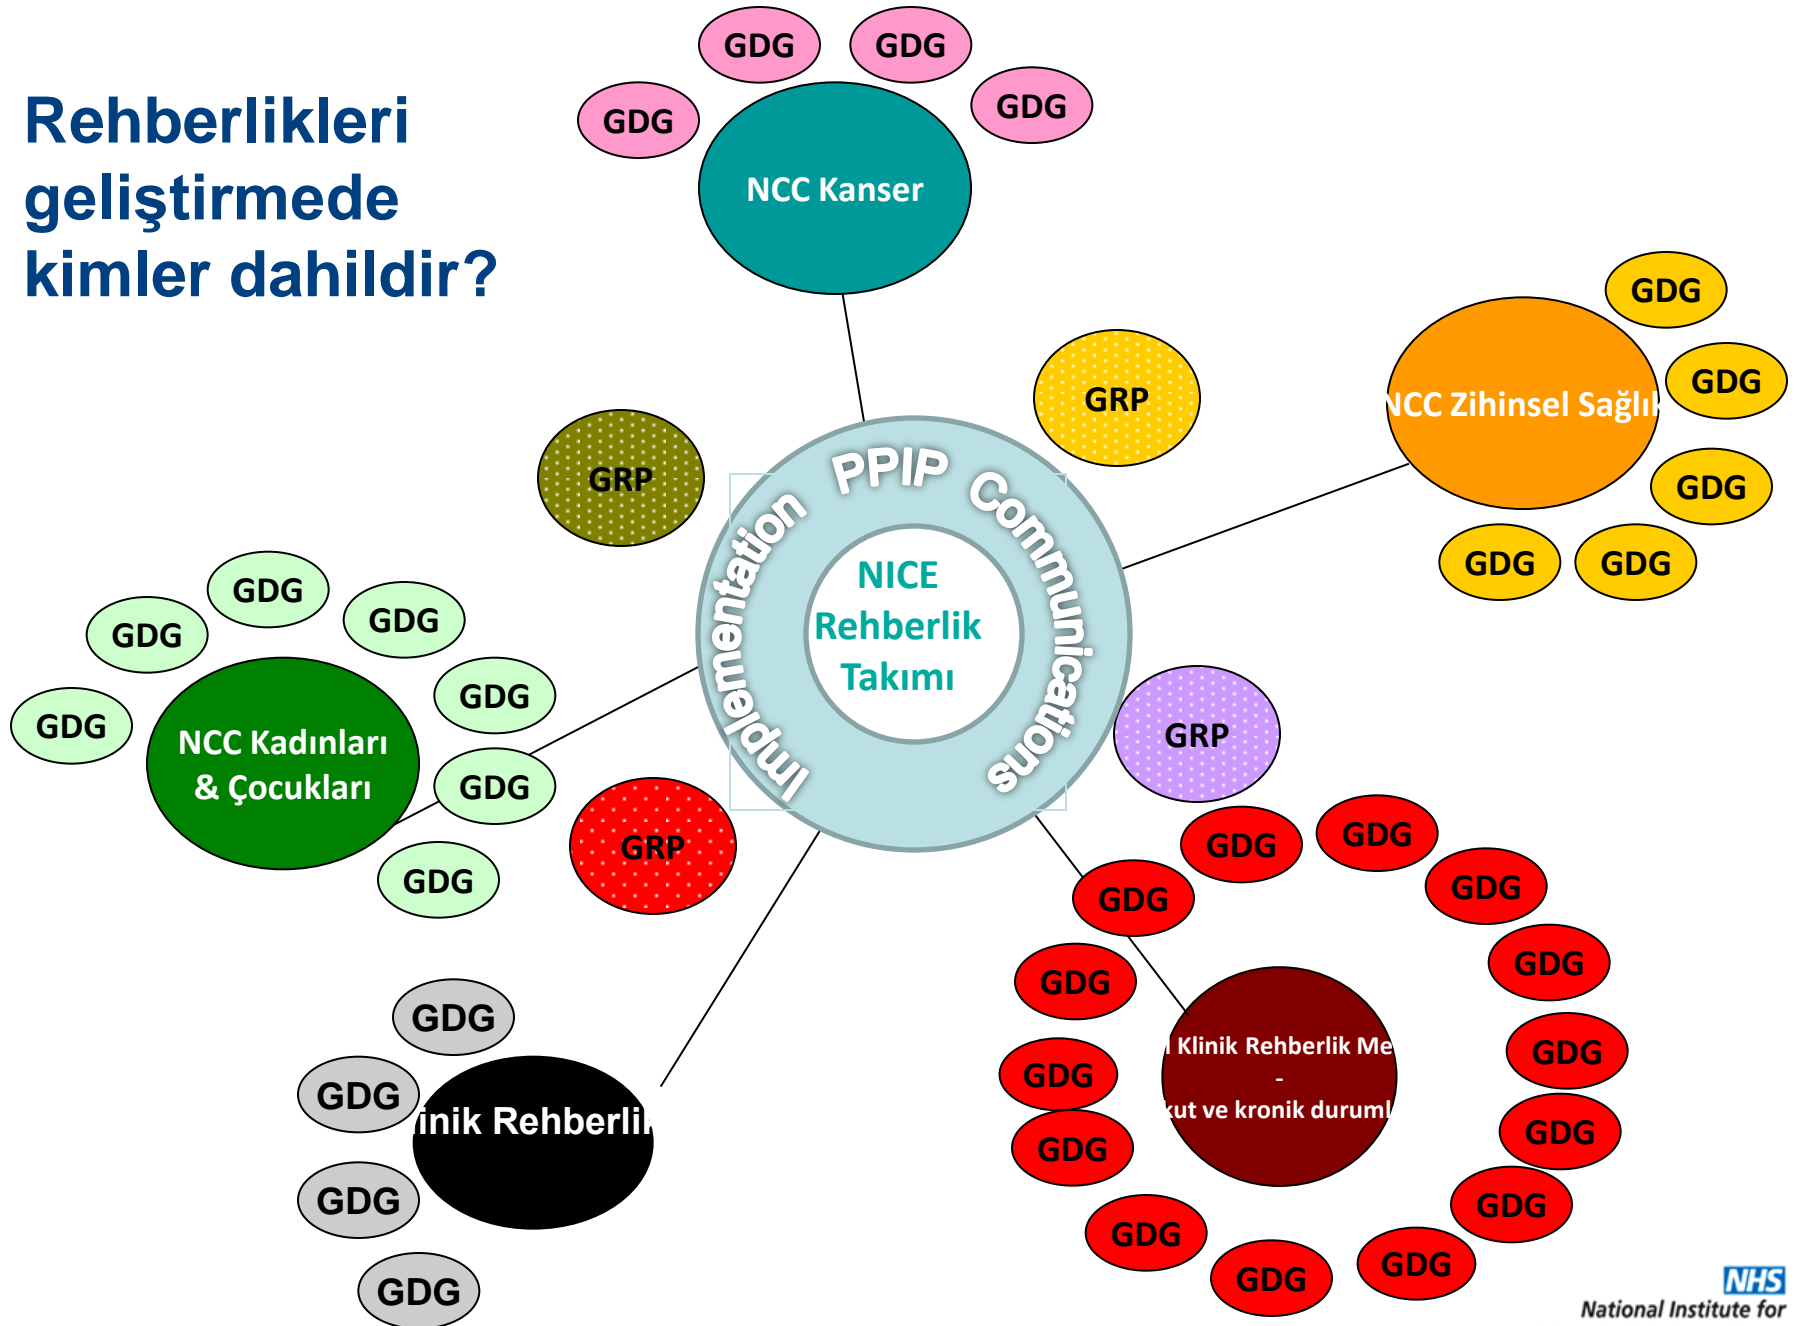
Rehberlikleri geliştirmede kimler dahildir?

GDG GDG
GDG GDG
NCC Kanser

GRP
NCC Zihinsel Sağlık
GDG
GDG
GDG
GDG GDG

GRP
PPIP
Implementation
Communications
NICE Rehberlik Takımı

GDG
GDG GDG
GDG
GDG
NCC Kadınları & Çocukları
GDG
GDG

GRP
GRP

GDG GDG
GDG GDG
GDG
GDG
GDG
Klinik Rehberlik Me
-
kut ve kronik duruml
GDG
GDG
GDG
GDG
GDG
GDG GDG

GDG
GDG
inik Rehberli
GDG
GDG

NHS
National Institute for